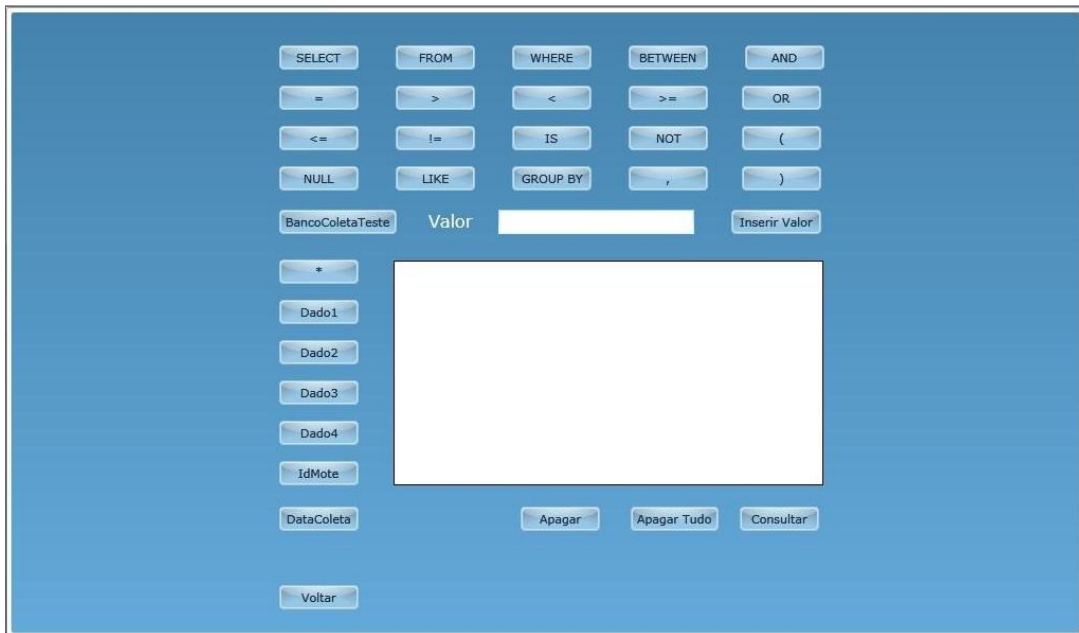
SELECT FROM WHERE BETWEEN AND

= > < >= OR

<= != IS NOT (

NULL LIKE GROUP BY , )

BancoColetaTeste Valor Inserir Valor

*

Dado1

Dado2

Dado3

Dado4

IdMote

DataColeta Apagar Apagar Tudo Consultar

Voltar